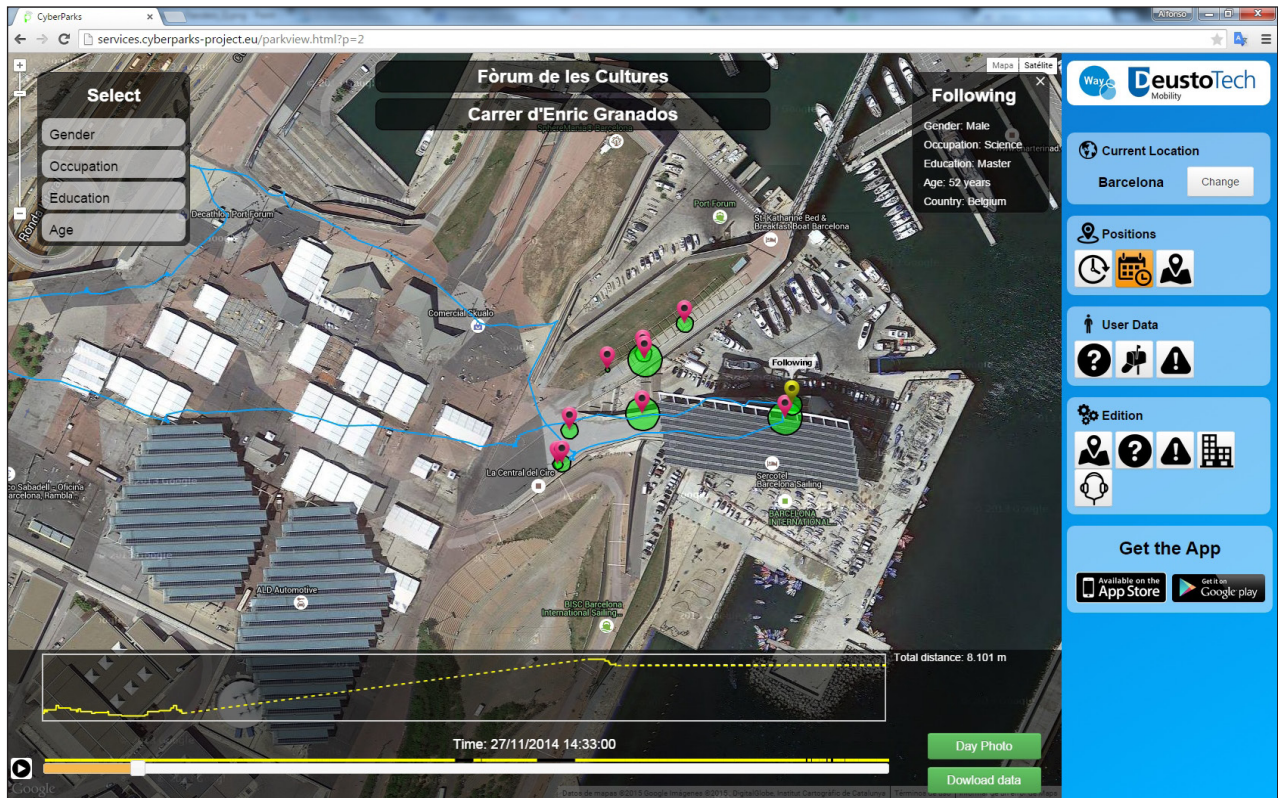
CyberParks
Alfonso
services.cyberparks-project.eu/parkview.html?p=2

Mapa
Satélite

Select
Gender
Occupation
Education
Age

Fòrum de les Cultures
Carrer d'Enric Granados

Following
Gender: Male
Occupation: Science
Education: Master
Age: 52 years
Country: Belgium

Decathlon Port Forum
Port Forum
St. Katharine Bed & Breakfast Boat Barcelona
Comercial Squalo
Following
La Central del Circ
Sercotel Barcelona Sailing
BARCELONA INTERNATIONAL
ALD Automotive
BISC Barcelona International Sailing
Sabadell - Oficina Rambla

Total distance: 8.101 m
Time: 27/11/2014 14:33:00
Day Photo
Dowload data

Google
Datos de mapas ©2015 Google Imágenes ©2015, DigitalGlobe, Institut Cartogràfic de Catalunya

Way DeustoTech Mobility

Current Location
Barcelona
Change

Positions

User Data

Edition

Get the App
Available on the App Store
Get it on Google play